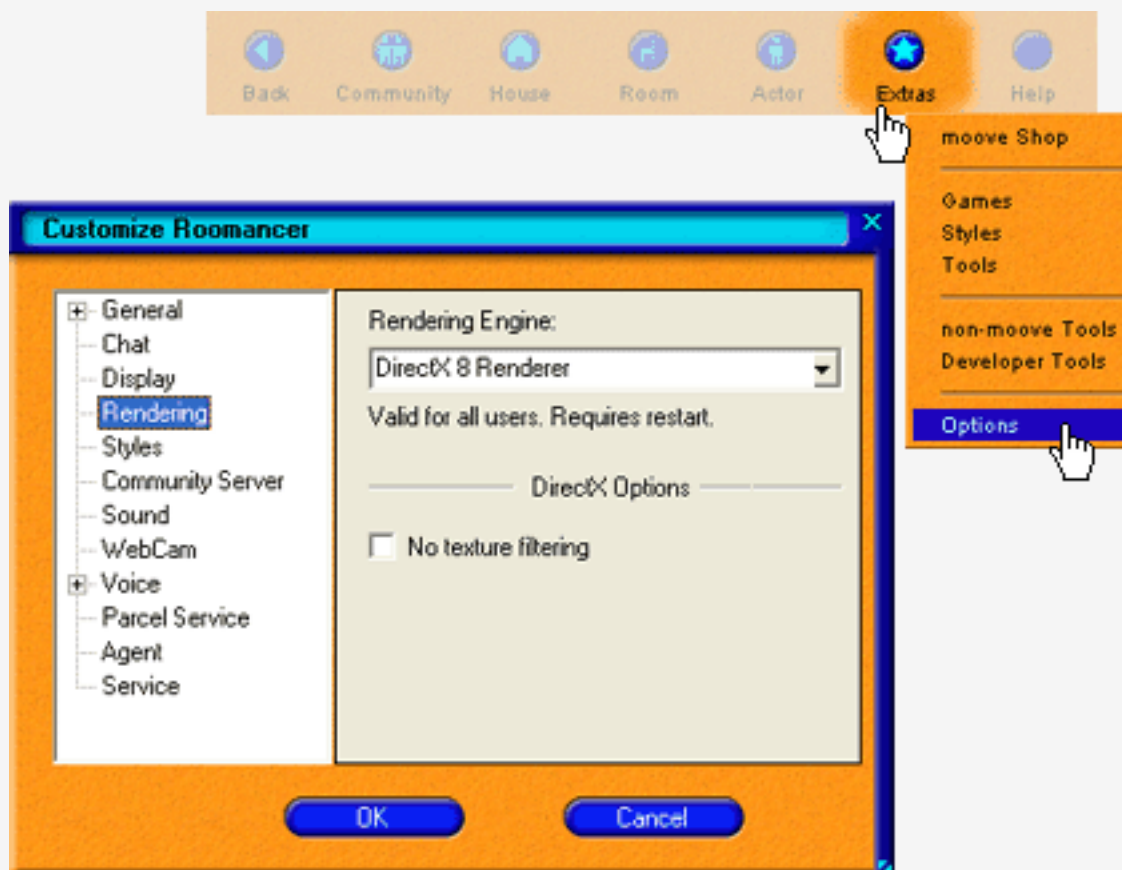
Back Community House Room Actor Extras Help

moove Shop

Games
Styles
Tools

non-moove Tools
Developer Tools

Options

Customize Roomancer

General
Chat
Display
Rendering
Styles
Community Server
Sound
WebCam
Voice
Parcel Service
Agent
Service

Rendering Engine:

DirectX 8 Renderer

Valid for all users. Requires restart.

DirectX Options

No texture filtering

OK

Cancel